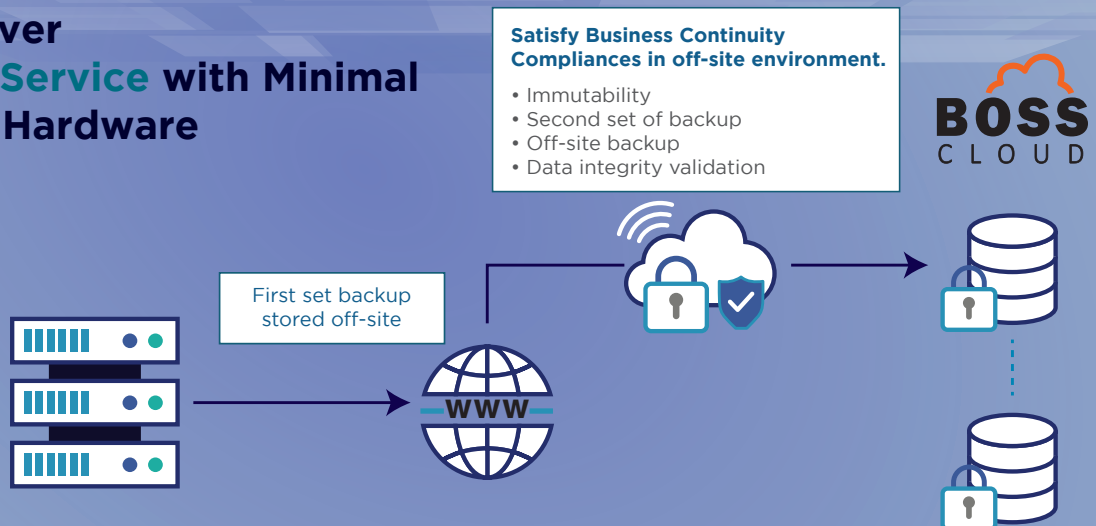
ver
Service with Minimal
Hardware

Satisfy Business Continuity Compliances in off-site environment.

• Immutability
• Second set of backup
• Off-site backup
• Data integrity validation

BOSS
CLOUD

First set backup stored off-site

WWW